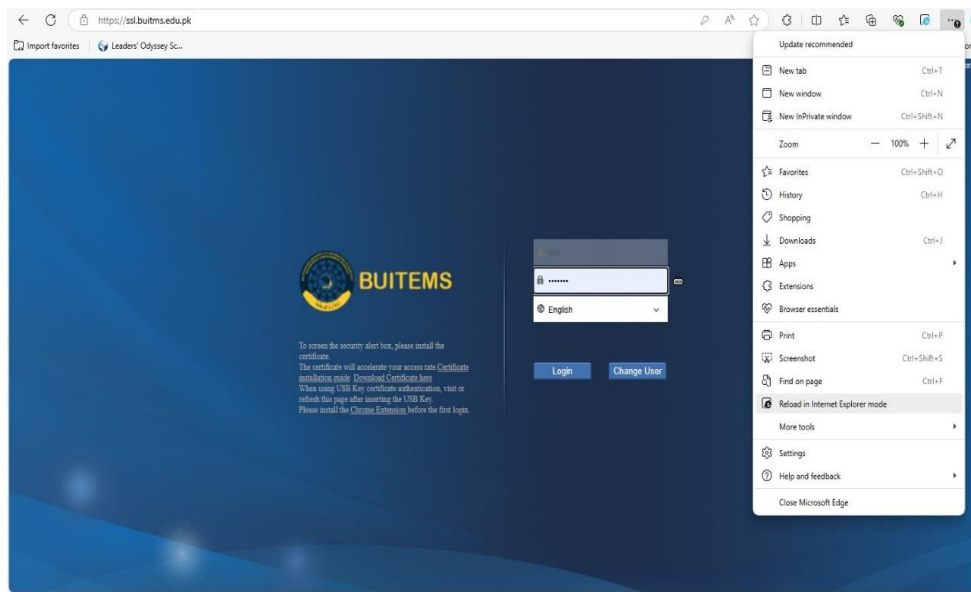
https://ssl.buitms.edu.pk

Import favorites | Leaders' Odyssey Sc...

BUITEMS

test

•••••••

English

To screen the security alert box, please install the certificate.
The certificate will accelerate your access rate.Certificate installation guide Download Certificate here
When using USB Key certificate authentication, visit or refresh this page after inserting the USB Key.
Please install the Chrome Extension before the first login.

Login

Change User

Update recommended

New tab Ctrl+T

New window Ctrl+N

New InPrivate window Ctrl+Shift+N

Zoom — 100% +

Favorites Ctrl+Shift+O

History Ctrl+H

Shopping

Downloads Ctrl+J

Apps

Extensions

Browser essentials

Print Ctrl+P

Screenshot Ctrl+Shift+S

Find on page Ctrl+F

Reload in Internet Explorer mode

More tools

Settings

Help and feedback

Close Microsoft Edge